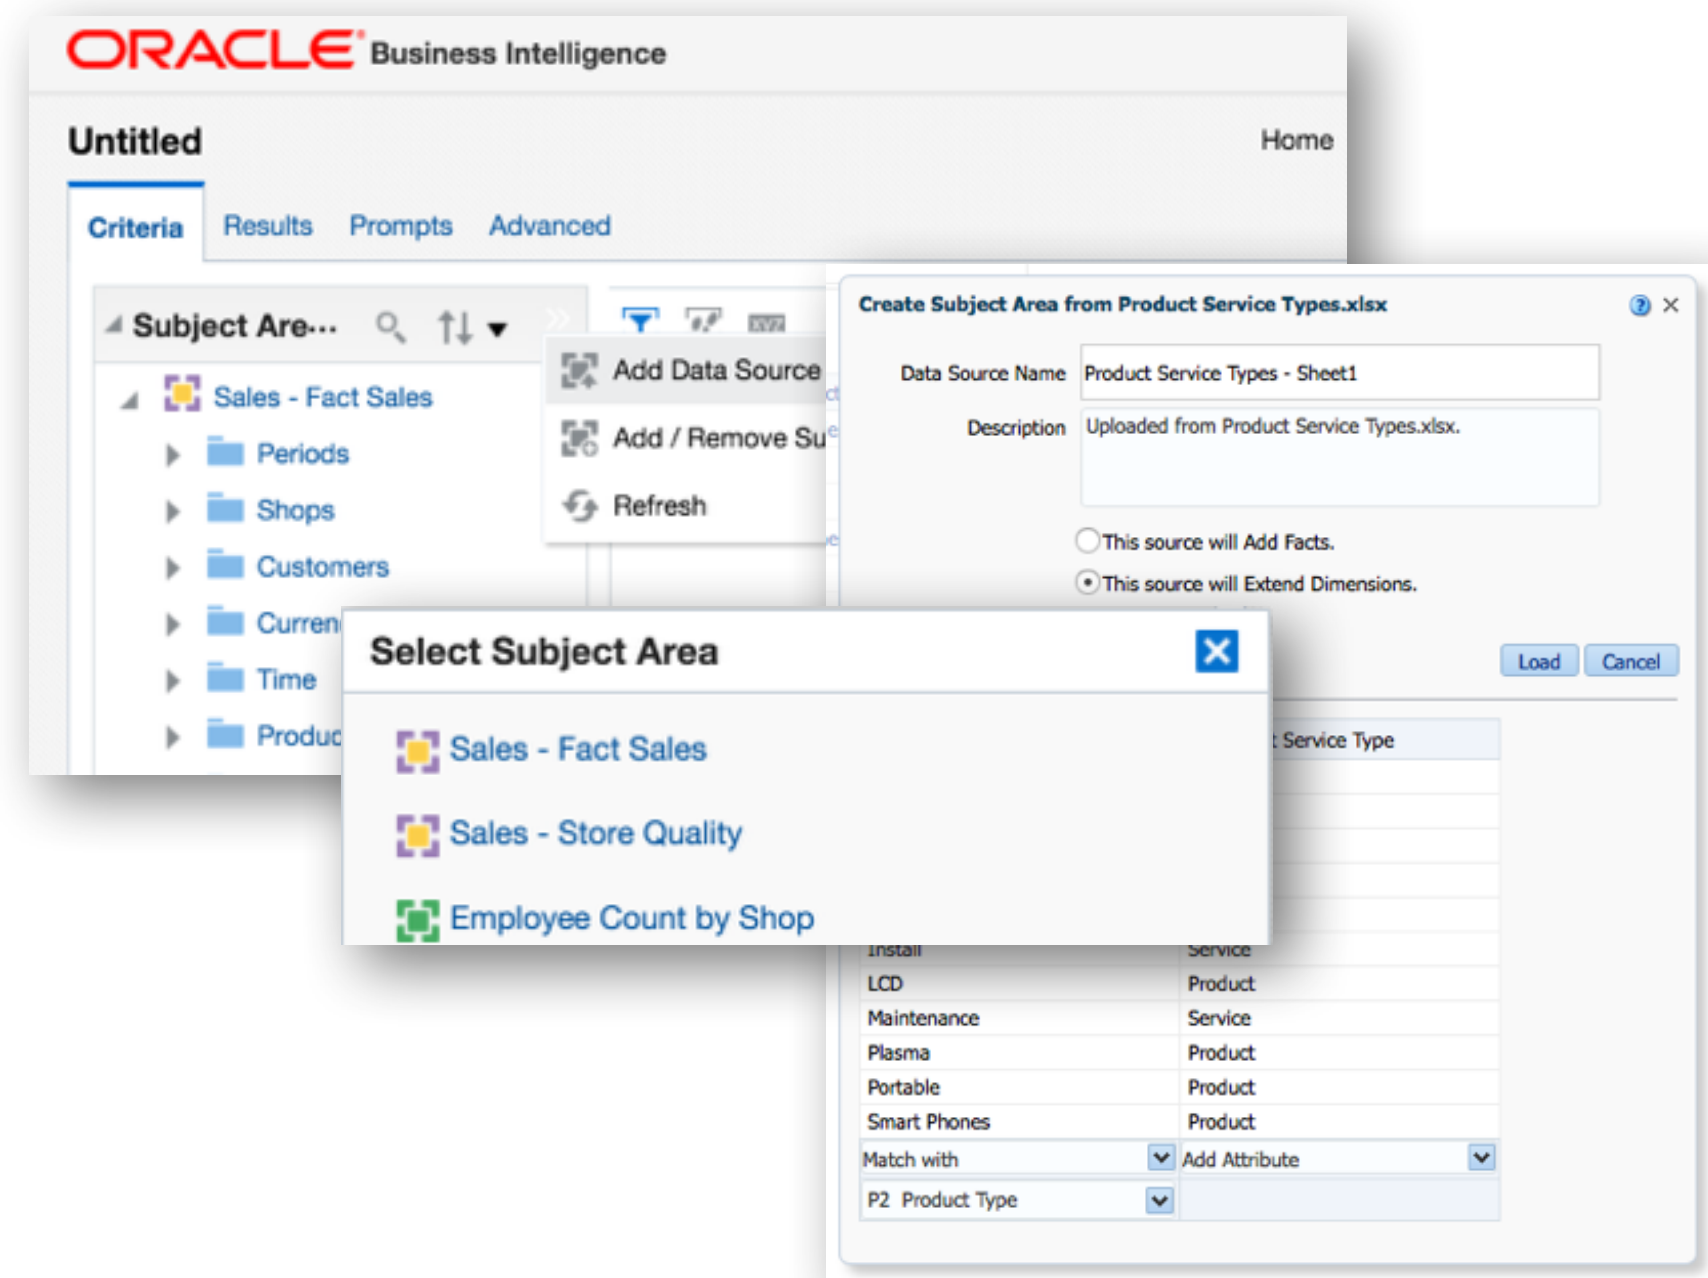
ORACLE Business Intelligence

Untitled

Home

Criteria Results Prompts Advanced

Subject Are...

Sales - Fact Sales

Periods

Shops

Customers

Curren

Time

Produc

Add Data Source

Add / Remove Su

Refresh

Create Subject Area from Product Service Types.xlsx

Data Source Name Product Service Types - Sheet1

Description Uploaded from Product Service Types.xlsx.

This source will Add Facts.

This source will Extend Dimensions.

Load Cancel

Select Subject Area

Sales - Fact Sales

Sales - Store Quality

Employee Count by Shop

| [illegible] | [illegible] Service Type |
|---|---|
| Install | Service |
| LCD | Product |
| Maintenance | Service |
| Plasma | Product |
| Portable | Product |
| Smart Phones | Product |
| Match with | Add Attribute |
| P2 Product Type | |